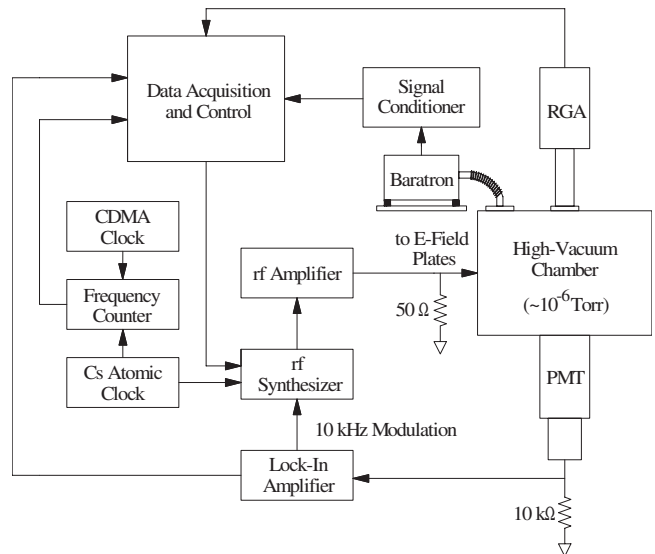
Data Acquisition and Control

Signal Conditioner

RGA

Baratron

CDMA Clock

Frequency Counter

Cs Atomic Clock

rf Amplifier

to E-Field Plates

$50\ \Omega$

High-Vacuum Chamber

($\sim 10^{-6}$Torr)

rf Synthesizer

PMT

10 kHz Modulation

Lock-In Amplifier

$10\ k\Omega$